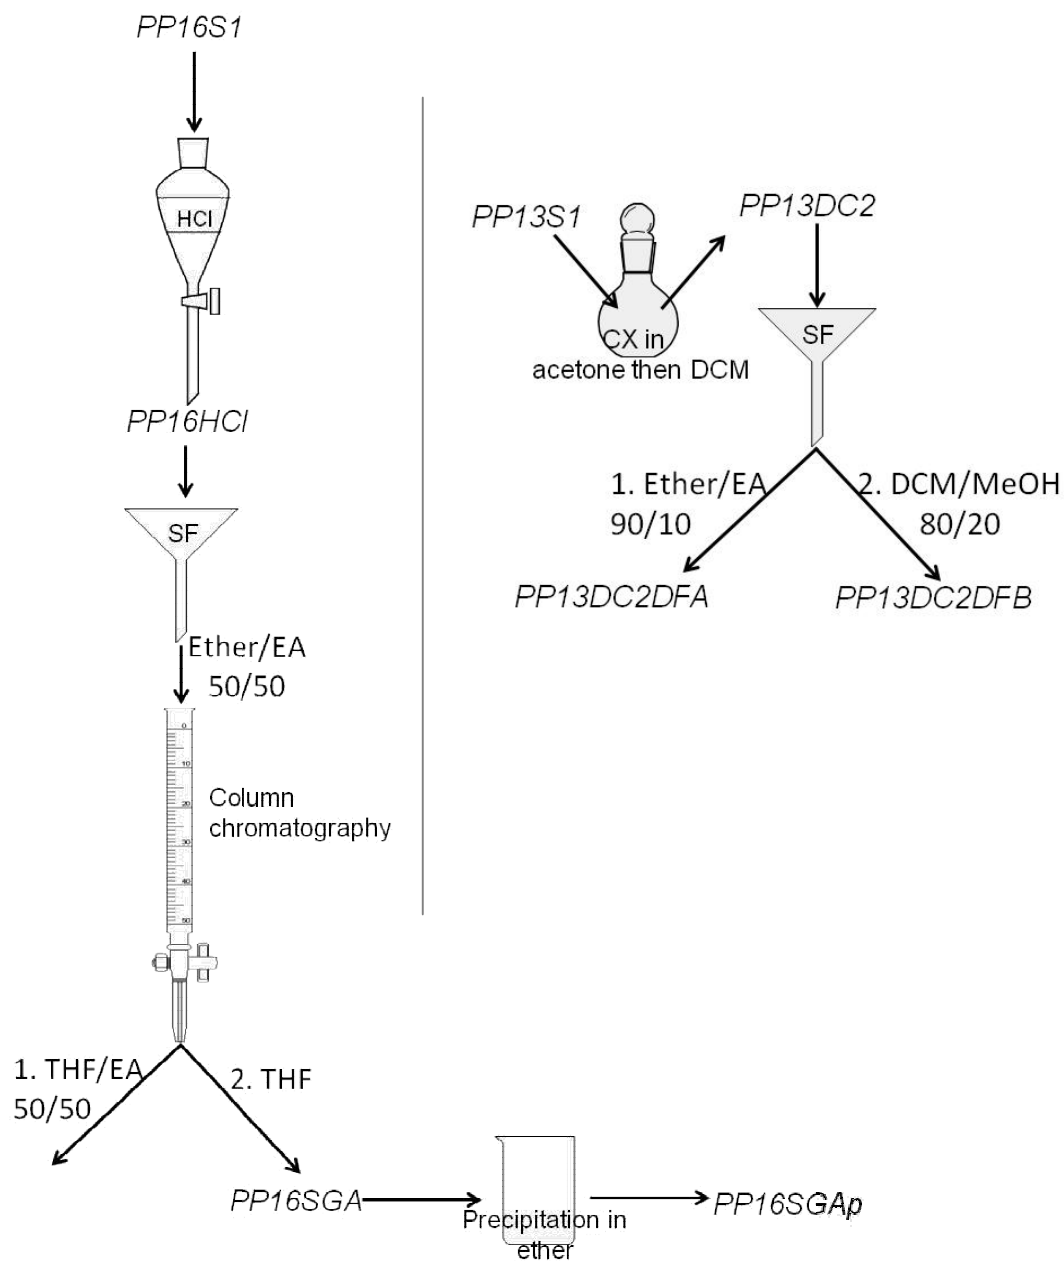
PP16S1

HCl

PP16HCl

SF

Ether/EA
50/50

0
10
20
30
40
50

Column chromatography

1. THF/EA
50/50

2. THF

PP16SGA

Precipitation in ether

PP16SGAp

PP13S1

CX in acetone then DCM

PP13DC2

SF

1. Ether/EA
90/10

2. DCM/MeOH
80/20

PP13DC2DFA

PP13DC2DFB